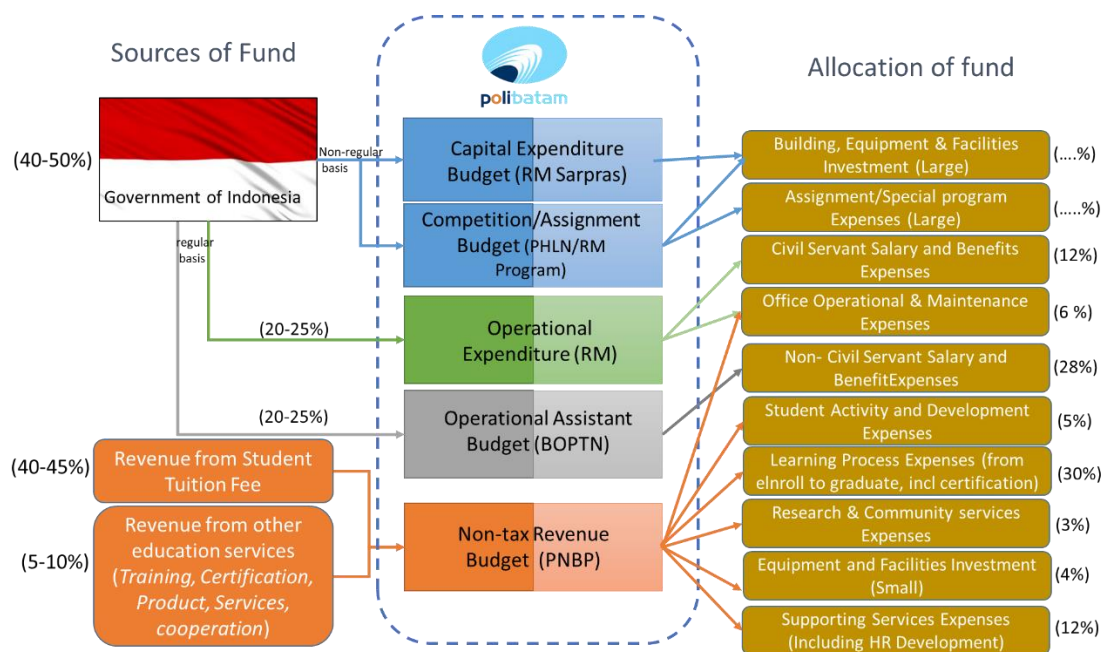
Sources of Fund

polibatam

Allocation of fund

(40-50%)

Government of Indonesia

Non-regular basis

regular basis

Capital Expenditure Budget (RM Sarpras)

Competition/Assignment Budget (PHLN/RM Program)

(20-25%)

Operational Expenditure (RM)

(20-25%)

Operational Assistant Budget (BOPTN)

(40-45%)

Revenue from Student Tuition Fee

(5-10%)

Revenue from other education services (*Training, Certification, Product, Services, cooperation*)

Non-tax Revenue Budget (PNBP)

Building, Equipment & Facilities Investment (Large) (....%)

Assignment/Special program Expenses (Large) (.....%)

Civil Servant Salary and Benefits Expenses (12%)

Office Operational & Maintenance Expenses (6 %)

Non- Civil Servant Salary and BenefitExpenses (28%)

Student Activity and Development Expenses (5%)

Learning Process Expenses (from elnroll to graduate, incl certification) (30%)

Research & Community services Expenses (3%)

Equipment and Facilities Investment (Small) (4%)

Supporting Services Expenses (Including HR Development) (12%)